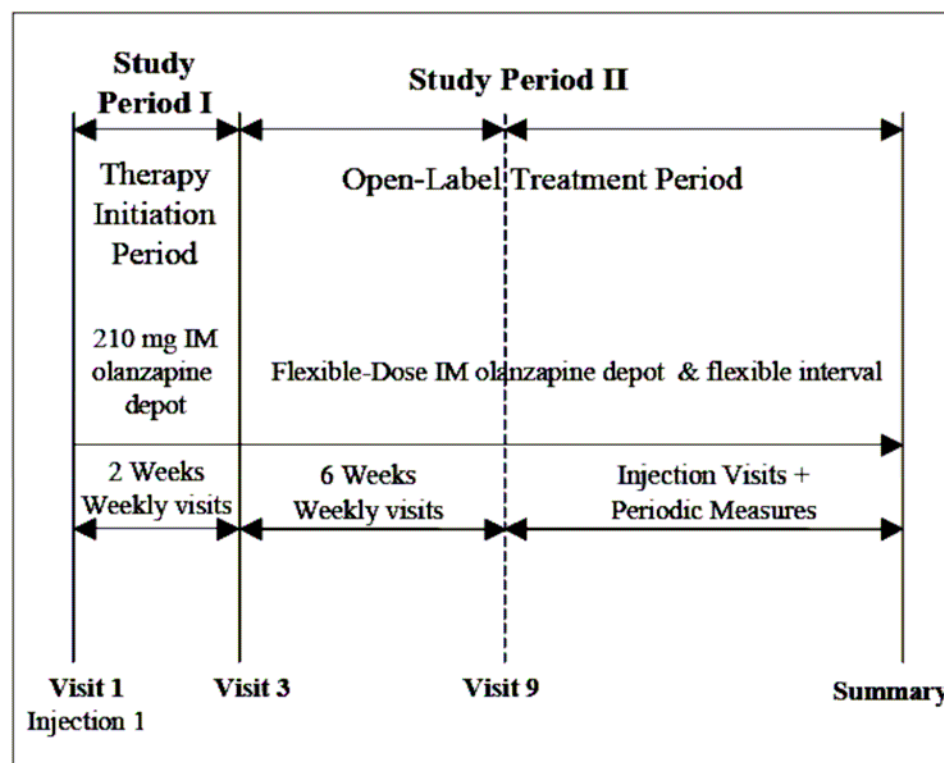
Study Period I

Study Period II

Therapy Initiation Period

Open-Label Treatment Period

210 mg IM olanzapine depot

Flexible-Dose IM olanzapine depot & flexible interval

2 Weeks Weekly visits

6 Weeks Weekly visits

Injection Visits + Periodic Measures

Visit 1
Injection 1

Visit 3

Visit 9

Summary